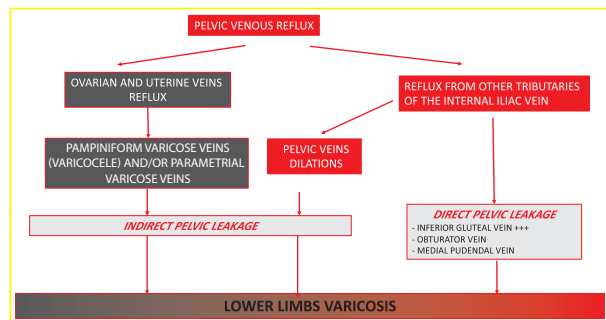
PELVIC VENOUS REFLUX

OVARIAN AND UTERINE VEINS REFLUX

REFLUX FROM OTHER TRIBUTARIES OF THE INTERNAL ILIAC VEIN

PAMPINIFORM VARICOSE VEINS (VARICOCELE) AND/OR PARAMETRIAL VARICOSE VEINS

PELVIC VEINS DILATIONS

INDIRECT PELVIC LEAKAGE

DIRECT PELVIC LEAKAGE
- INFERIOR GLUTEAL VEIN +++
- OBTURATOR VEIN
- MEDIAL PUDENDAL VEIN

LOWER LIMBS VARICOSIS